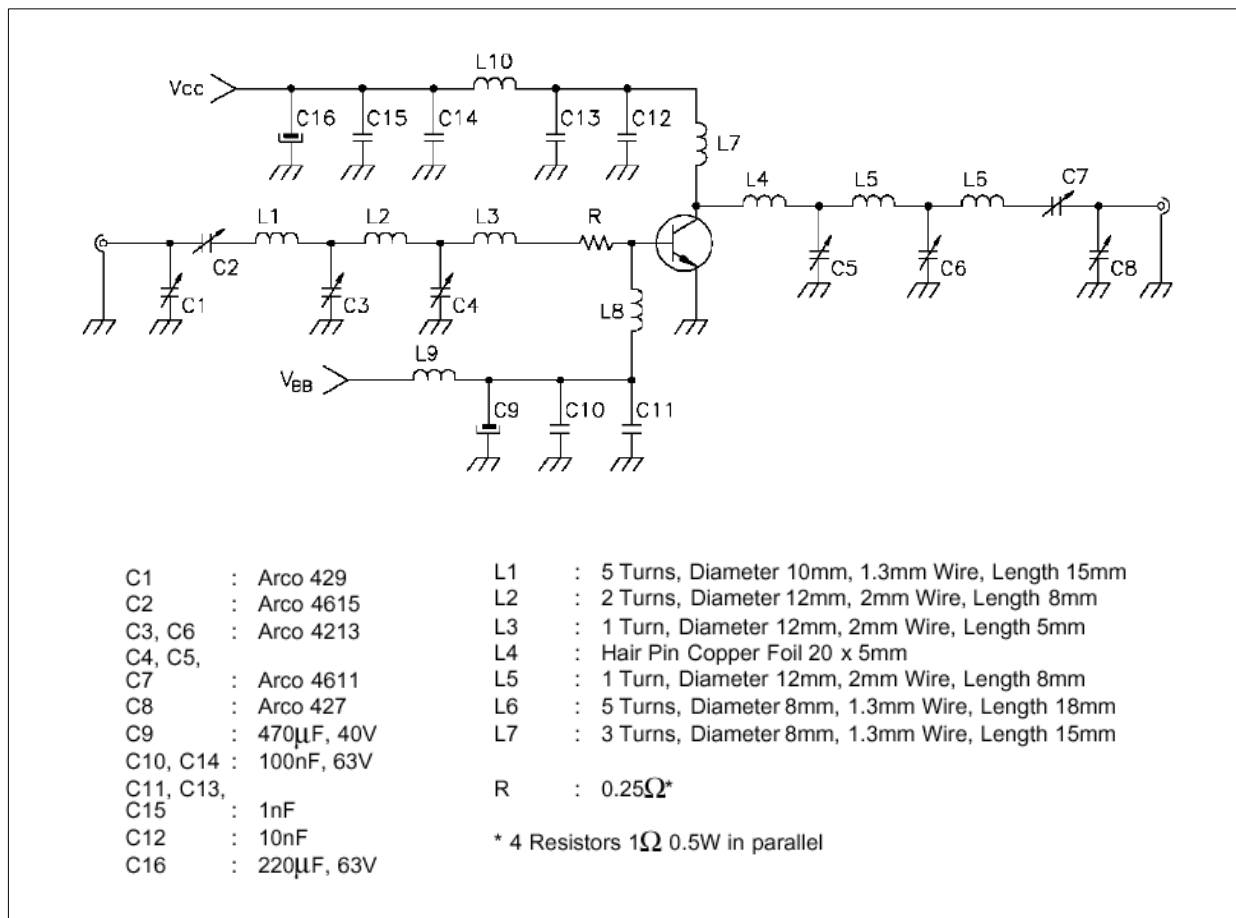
Vcc

L10

C16

C15

C14

C13

C12

L7

L4

L5

L6

C7

L1

L2

L3

R

C2

C1

C3

C4

C5

C6

C8

L8

L9

$V_{BB}$

C9

C10

C11

C1 : Arco 429
C2 : Arco 4615
C3, C6 : Arco 4213
C4, C5,
C7 : Arco 4611
C8 : Arco 427
C9 : 470µF, 40V
C10, C14 : 100nF, 63V
C11, C13,
C15 : 1nF
C12 : 10nF
C16 : 220µF, 63V

L1 : 5 Turns, Diameter 10mm, 1.3mm Wire, Length 15mm
L2 : 2 Turns, Diameter 12mm, 2mm Wire, Length 8mm
L3 : 1 Turn, Diameter 12mm, 2mm Wire, Length 5mm
L4 : Hair Pin Copper Foil 20 x 5mm
L5 : 1 Turn, Diameter 12mm, 2mm Wire, Length 8mm
L6 : 5 Turns, Diameter 8mm, 1.3mm Wire, Length 18mm
L7 : 3 Turns, Diameter 8mm, 1.3mm Wire, Length 15mm

R : 0.25Ω*

* 4 Resistors 1Ω 0.5W in parallel